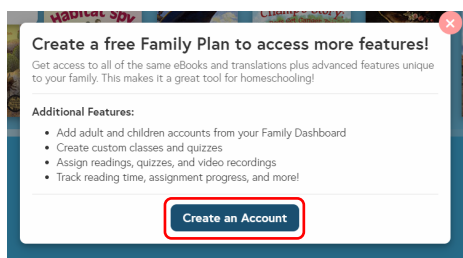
Habitat Spy

Create a free Family Plan to access more features!

Get access to all of the same eBooks and translations plus advanced features unique to your family. This makes it a great tool for homeschooling!

Additional Features:

- Add adult and children accounts from your Family Dashboard
- Create custom classes and quizzes
- Assign readings, quizzes, and video recordings
- Track reading time, assignment progress, and more!

Create an Account